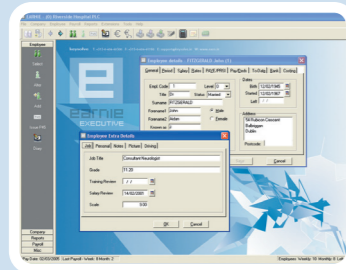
EARNIE - [00] Riverside Hospital PLC

File Company Employee Payroll Reports Employee Tools Help

Employee

Select

Add

Edit

Extra Info

Delete

EARNIE EXECUTIVE

Employee details - FITZGERALD John (3)

General Bank Salary Rates PAYE/PRSI Pay/Cuts YTD/ALL Bank Costing

Empl Code 3 Level 0 Title Dr Status Married Surname FITZGERALD Forename1 John Forename2 Aidan Known as

Male Female

Dates Birth 12/02/1965 Started 12/02/1987 Left / /

Address 56 Robinson Crescent Ballinagee Dublin

Postcode

Employee Extra Details

Job Personal Notes Picture Driving

Job Title Consultant Neurologist

Grade 11.20

Training Review / /

Salary Review 14/02/2001

Scale 0.00

OK Cancel Help

Company

Reports

Payroll

Misc

Pay Date: 02/02/2005 Last Payroll: Week: 8 Month: 2

Employees: Weekly: 10 Monthly: 9 Lun